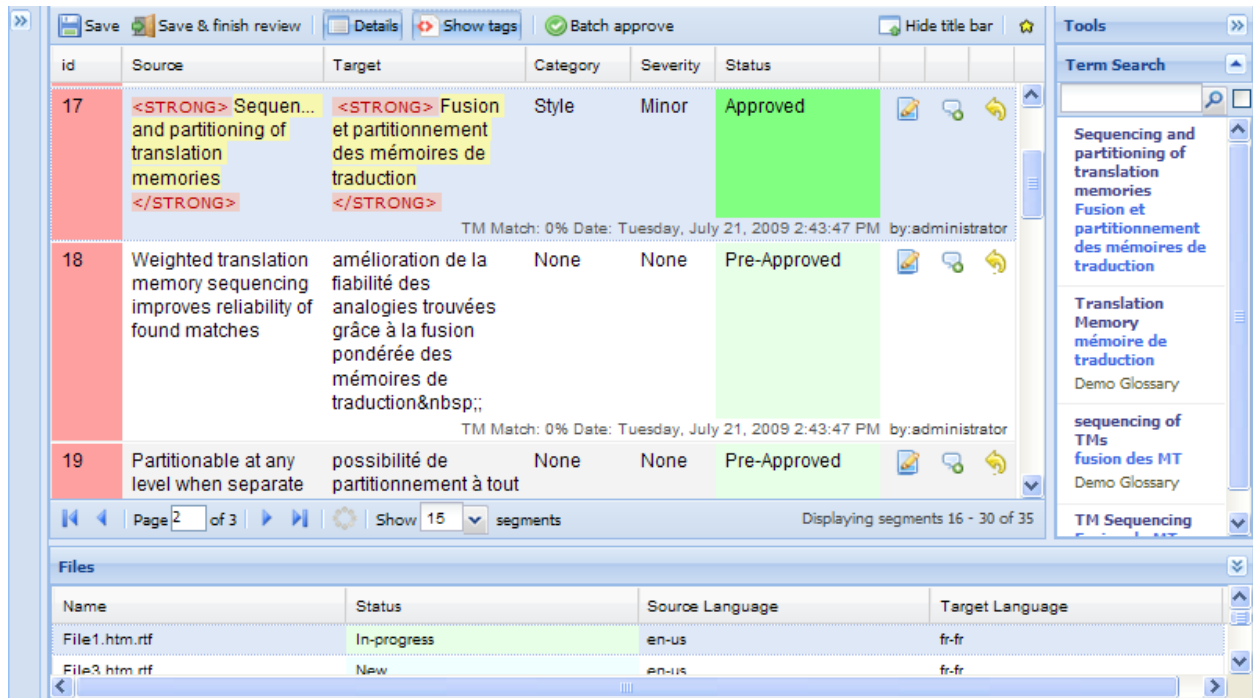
Save Save & finish review Details Show tags Batch approve Hide title bar

Tools

Term Search

| id | Source | Target | Category | Severity | Status |
|---|---|---|---|---|---|
| 17 | <STRONG> Sequen... and partitioning of translation memories </STRONG> | <STRONG> Fusion et partitionnement des mémoires de traduction </STRONG> | Style | Minor | Approved |
| | | TM Match: 0% Date: Tuesday, July 21, 2009 2:43:47 PM by:administrator | | | |
| 18 | Weighted translation memory sequencing improves reliability of found matches | amélioration de la fiabilité des analogies trouvées grâce à la fusion pondérée des mémoires de traduction&nbsp;; | None | None | Pre-Approved |
| | | TM Match: 0% Date: Tuesday, July 21, 2009 2:43:47 PM by:administrator | | | |
| 19 | Partitionable at any level when separate | possibilité de partitionnement à tout | None | None | Pre-Approved |

Page 2 of 3 Show 15 segments Displaying segments 16 - 30 of 35

Sequencing and partitioning of translation memories
Fusion et partitionnement des mémoires de traduction

Translation Memory
mémoire de traduction
Demo Glossary

sequencing of TMs
fusion des MT
Demo Glossary

TM Sequencing

Files

| Name | Status | Source Language | Target Language |
|---|---|---|---|
| File1.htm.rtf | In-progress | en-us | fr-fr |
| File3.htm.rtf | New | en-us | fr-fr |